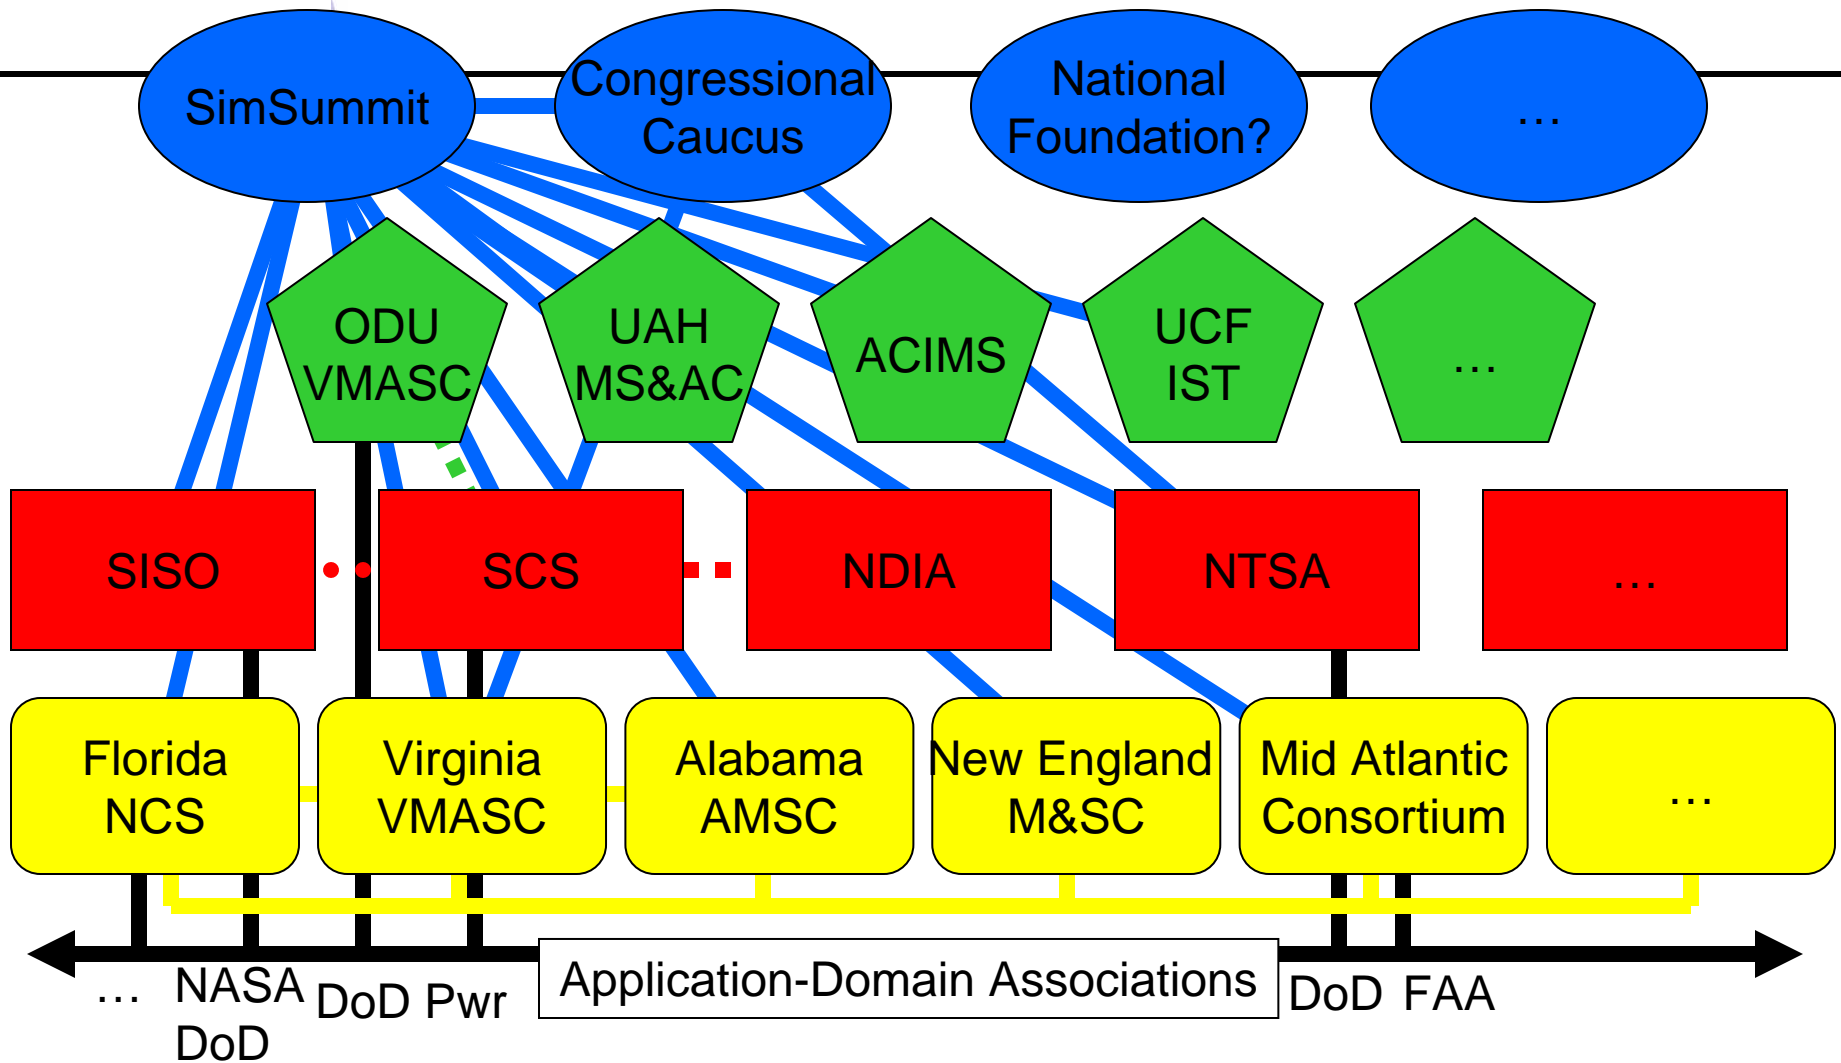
SimSummit

Congressional Caucus

National Foundation?

…

ODU VMASC

UAH MS&AC

ACIMS

UCF IST

…

SISO

SCS

NDIA

NTSA

…

Florida NCS

Virginia VMASC

Alabama AMSC

New England M&SC

Mid Atlantic Consortium

…

… NASA DoD DoD Pwr

Application-Domain Associations

DoD FAA